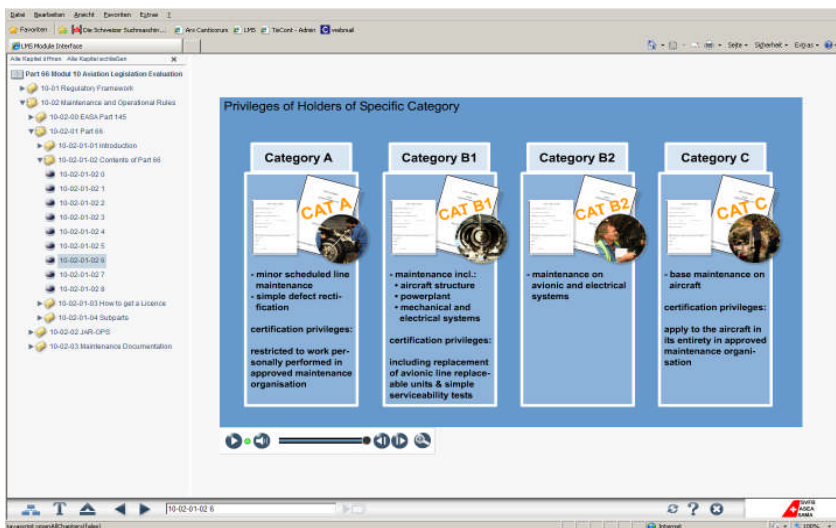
Datei Bearbeiten Ansicht Favoriten Extras ?

Favoriten | Die Schweizer Suchmaschin... | Ant Cantionum | LMS | TeCont - Admin | webmail

LMS Module Interface

Seite • Sicherheit • Extras •

Alle Kapitel öffnen Alle Kapitel schließen

Part 66 Modul 10 Aviation Legislation Evaluation
10-01 Regulatory Framework
10-02 Maintenance and Operational Rules
10-02-00 EASA Part 145
10-02-01 Part 66
10-02-01-01 Introduction
10-02-01-02 Contents of Part 66
10-02-01-02 0
10-02-01-02 1
10-02-01-02 2
10-02-01-02 3
10-02-01-02 4
10-02-01-02 5
10-02-01-02 6
10-02-01-02 7
10-02-01-02 8
10-02-01-03 How to get a Licence
10-02-01-04 Subparts
10-02-02 JAR-OPS
10-02-03 Maintenance Documentation

Privileges of Holders of Specific Category

Category A
CAT A
- minor scheduled line maintenance
- simple defect rectification
certification privileges:
restricted to work personally performed in approved maintenance organisation

Category B1
CAT B1
- maintenance incl.:
• aircraft structure
• powerplant
• mechanical and electrical systems
certification privileges:
including replacement of avionic line replaceable units & simple serviceability tests

Category B2
CAT B2
- maintenance on avionic and electrical systems

Category C
CAT C
- base maintenance on aircraft
certification privileges:
apply to the aircraft in its entirety in approved maintenance organisation

10-02-01-02 6

Internet
100%